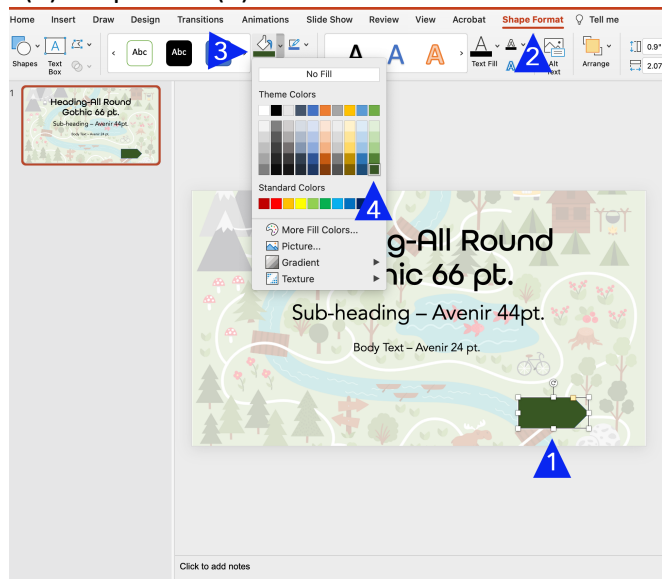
Home Insert Draw Design Transitions Animations Slide Show Review View Acrobat Shape Format Tell me

Shapes Text Box Abc Abc 3 A A A Text Fill 2 Alt Text Arrange 0.9" 2.07

1

Heading-All Round Gothic 66 pt.
Sub-heading – Avenir 44pt.
Body Text – Avenir 24 pt.

No Fill
Theme Colors
Standard Colors
4
More Fill Colors...
Picture...
Gradient
Texture

g-All Round ic 66 pt.
Sub-heading – Avenir 44pt.
Body Text – Avenir 24 pt.

1

Click to add notes